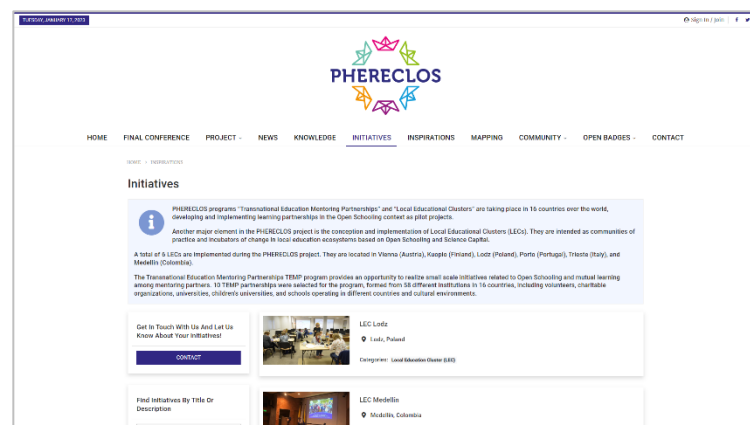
TUESDAY, JANUARY 17, 2023

Sign In / Join

PHERECLOS

HOME FINAL CONFERENCE PROJECT NEWS KNOWLEDGE INITIATIVES INSPIRATIONS MAPPING COMMUNITY OPEN BADGES CONTACT

HOME > INITIATIVES

Initiatives

PHERECLOS programs "Transnational Education Mentoring Partnerships" and "Local Educational Clusters" are taking place in 16 countries over the world, developing and implementing learning partnerships in the Open Schooling context as pilot projects.

Another major element in the PHERECLOS project is the conception and implementation of Local Educational Clusters (LECs). They are intended as communities of practice and incubators of change in local education ecosystems based on Open Schooling and Science Capital.

A total of 6 LECs are implemented during the PHERECLOS project. They are located in Vienna (Austria), Kuopio (Finland), Lodz (Poland), Porto (Portugal), Trieste (Italy), and Medellin (Colombia).

The Transnational Education Mentoring Partnerships TEMP program provides an opportunity to realize small scale initiatives related to Open Schooling and mutual learning among mentoring partners. 10 TEMP partnerships were selected for the program, formed from 58 different institutions in 16 countries, including volunteers, charitable organizations, universities, children's universities, and schools operating in different countries and cultural environments.

Get In Touch With Us And Let Us Know About Your Initiatives!

CONTACT

LEC Lodz

Lodz, Poland

Categories: Local Education Cluster (LEC)

Find Initiatives By Title Or Description

LEC Medellin

Medellin, Colombia